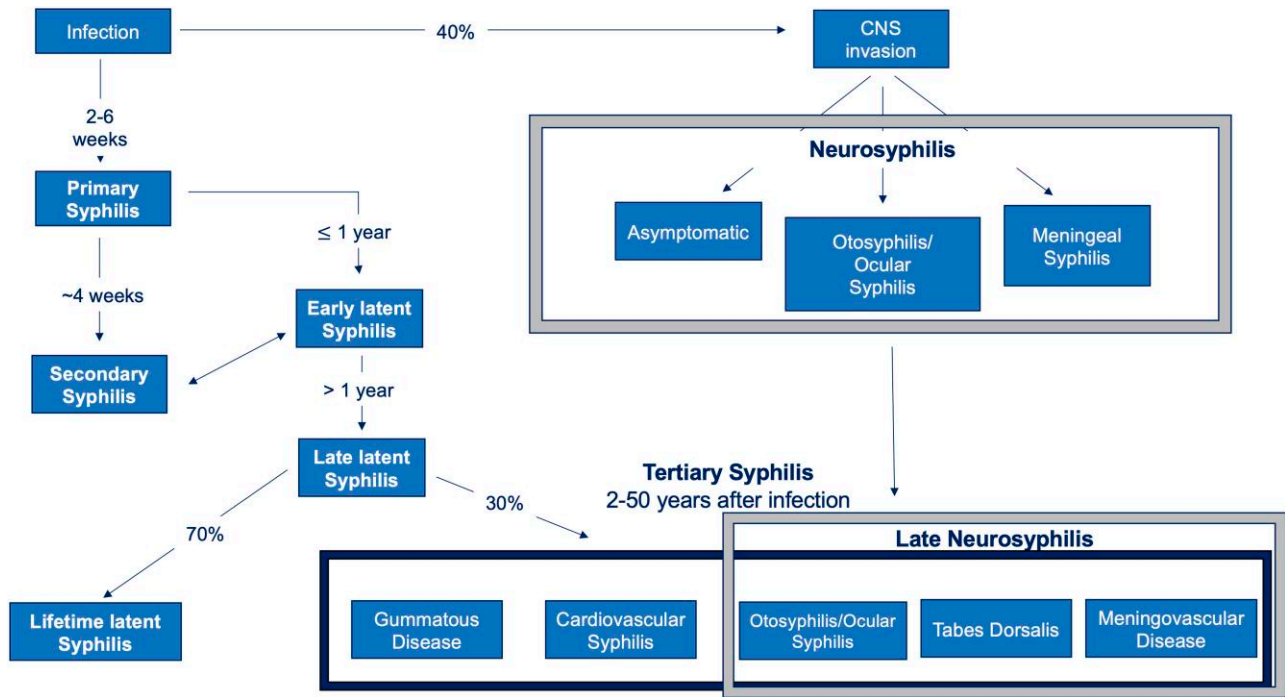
Infection

40%

CNS invasion

2-6 weeks

Neurosyphilis

Primary Syphilis

Asymptomatic

Otosyphilis/ Ocular Syphilis

Meningeal Syphilis

≤ 1 year

~4 weeks

Early latent Syphilis

Secondary Syphilis

> 1 year

Late latent Syphilis

Tertiary Syphilis
2-50 years after infection

30%

70%

Late Neurosyphilis

Lifetime latent Syphilis

Gummatous Disease

Cardiovascular Syphilis

Otosyphilis/Ocular Syphilis

Tabes Dorsalis

Meningovascular Disease